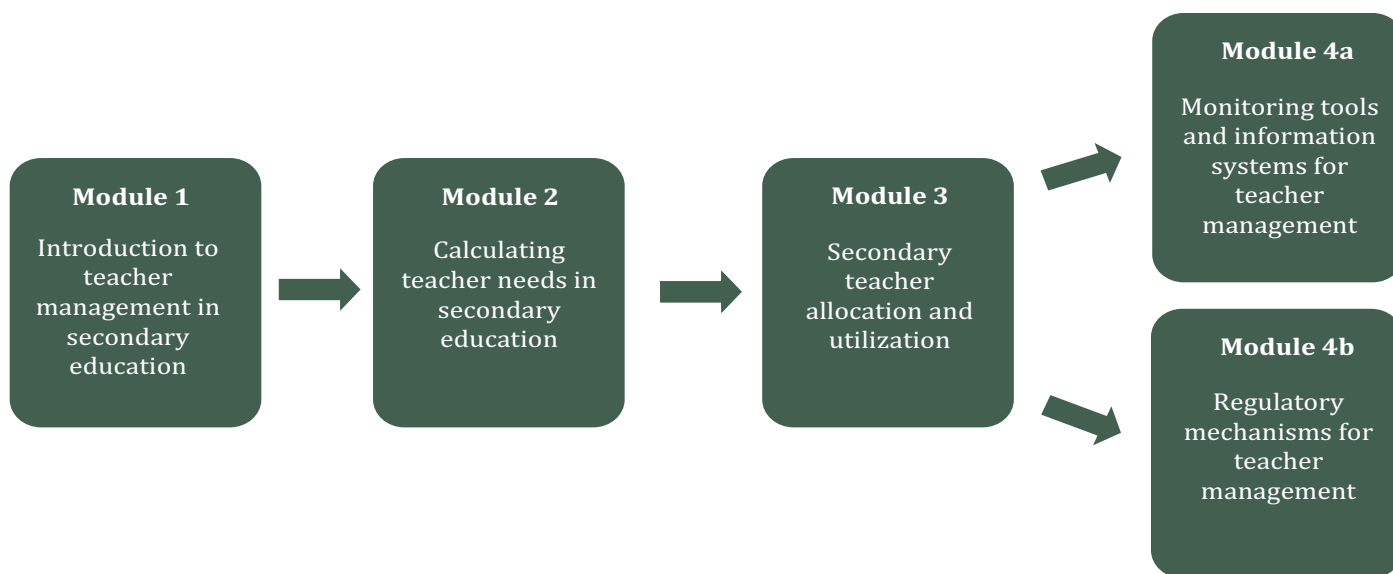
Module 1

Introduction to teacher management in secondary education

Module 2

Calculating teacher needs in secondary education

Module 3

Secondary teacher allocation and utilization

Module 4a

Monitoring tools and information systems for teacher management

Module 4b

Regulatory mechanisms for teacher management